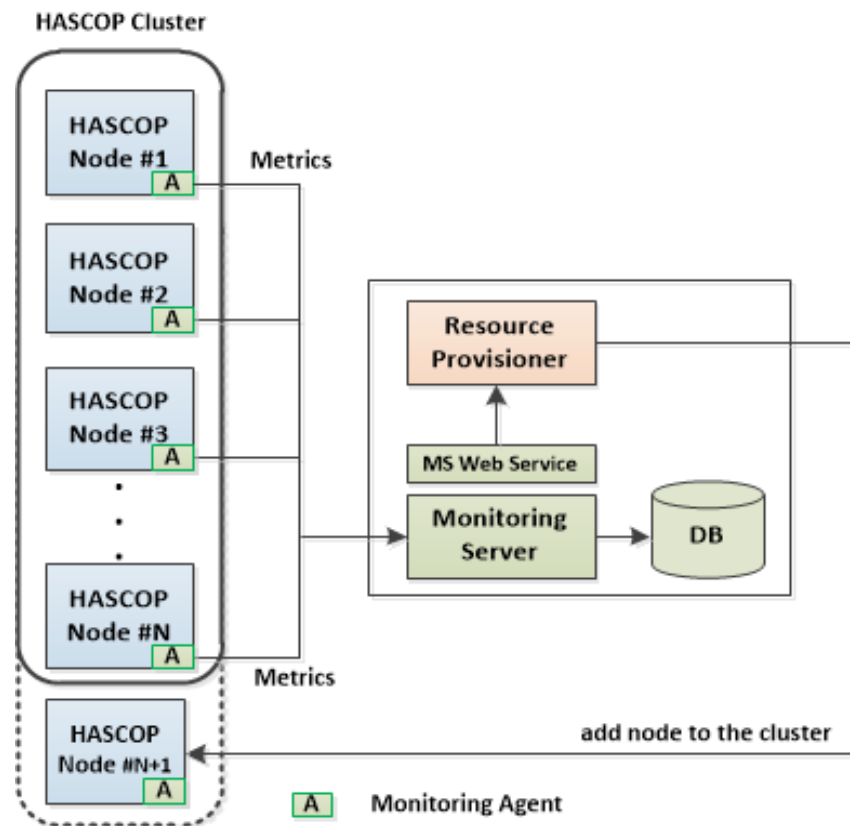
HASCOP Cluster

HASCOP Node #1 A

HASCOP Node #2 A

HASCOP Node #3 A

.
.
.

HASCOP Node #N A

HASCOP Node #N+1 A

Metrics

Metrics

Resource Provisioner

MS Web Service

Monitoring Server

DB

add node to the cluster

A Monitoring Agent